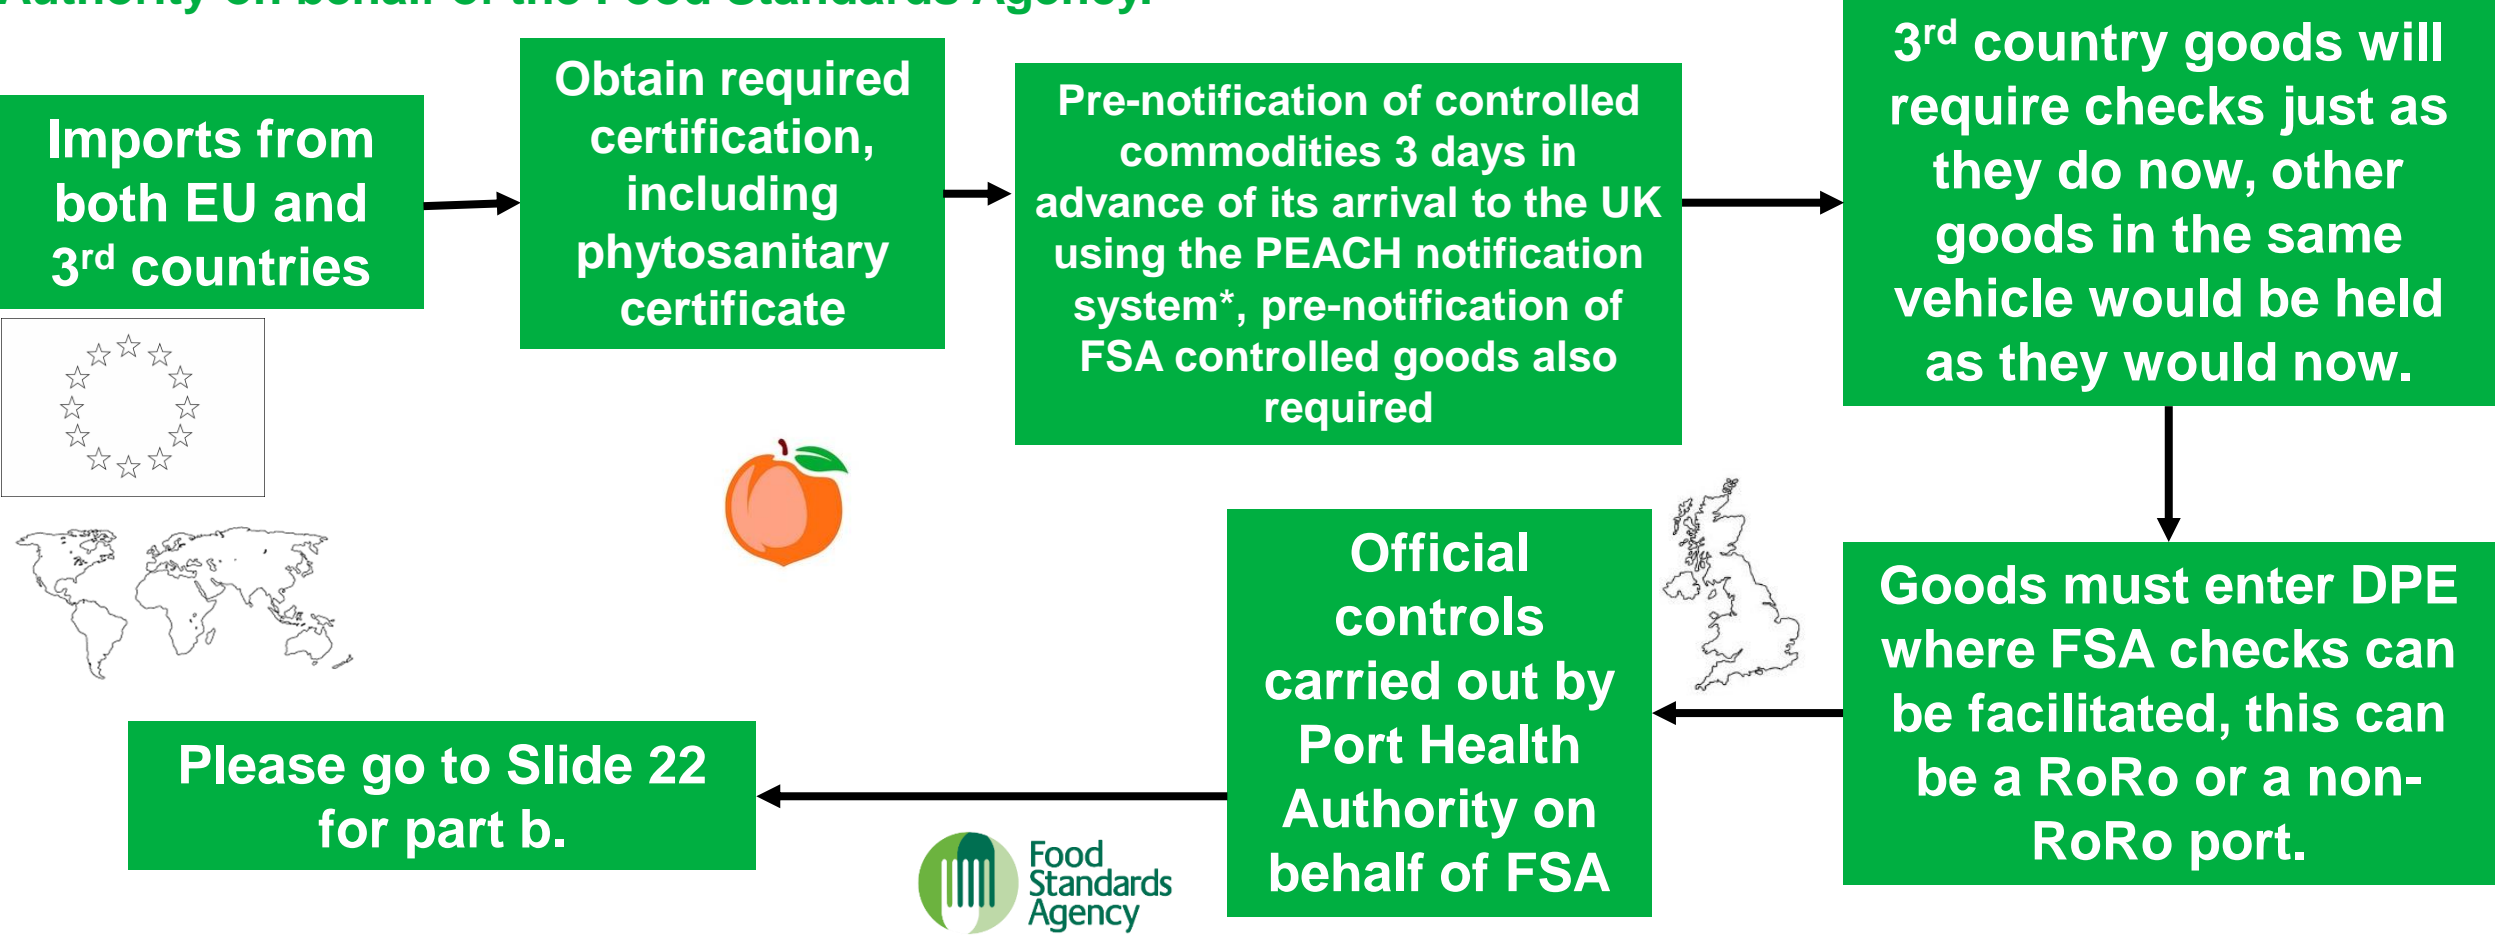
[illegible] Authority on behalf of the Food Standards Agency.

Imports from both EU and 3$^{rd}$ countries

Obtain required certification, including phytosanitary certificate

Pre-notification of controlled commodities 3 days in advance of its arrival to the UK using the PEACH notification system*, pre-notification of FSA controlled goods also required

3$^{rd}$ country goods will require checks just as they do now, other goods in the same vehicle would be held as they would now.

Goods must enter DPE where FSA checks can be facilitated, this can be a RoRo or a non-RoRo port.

Official controls carried out by Port Health Authority on behalf of FSA

Please go to Slide 22 for part b.

Food Standards Agency